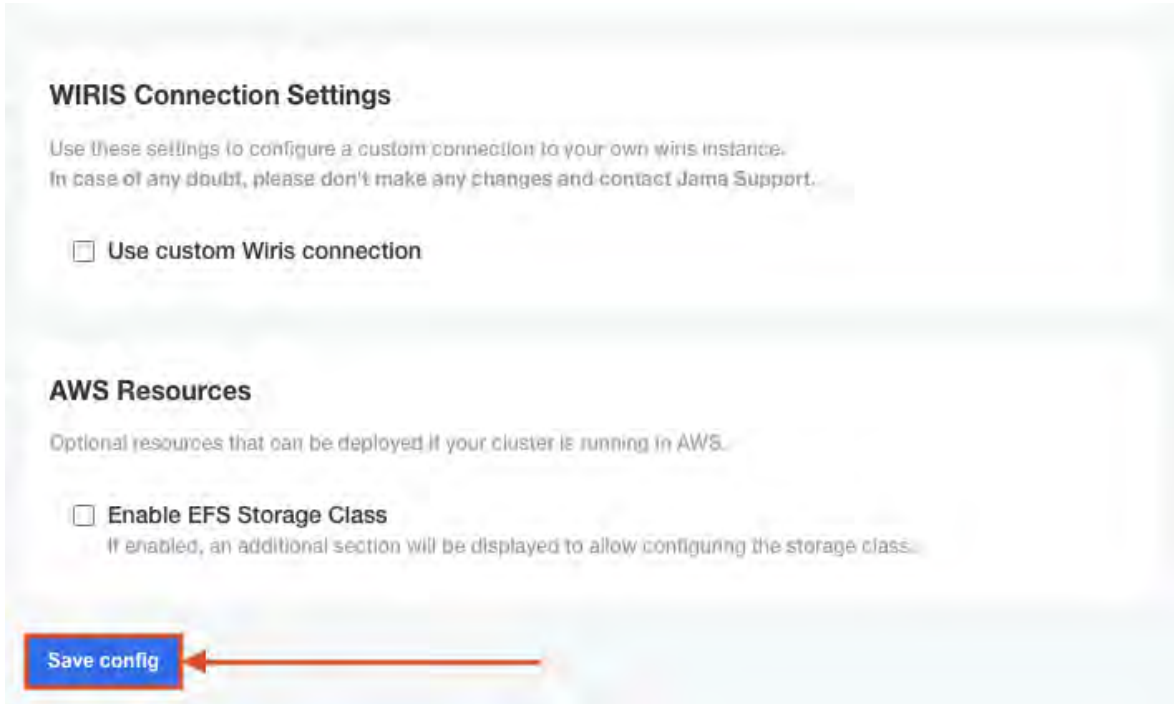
WIRIS Connection Settings

Use these settings to configure a custom connection to your own wiris instance.
In case of any doubt, please don't make any changes and contact Jama Support.

Use custom Wiris connection

AWS Resources

Optional resources that can be deployed if your cluster is running in AWS.

Enable EFS Storage Class
If enabled, an additional section will be displayed to allow configuring the storage class.

Save config